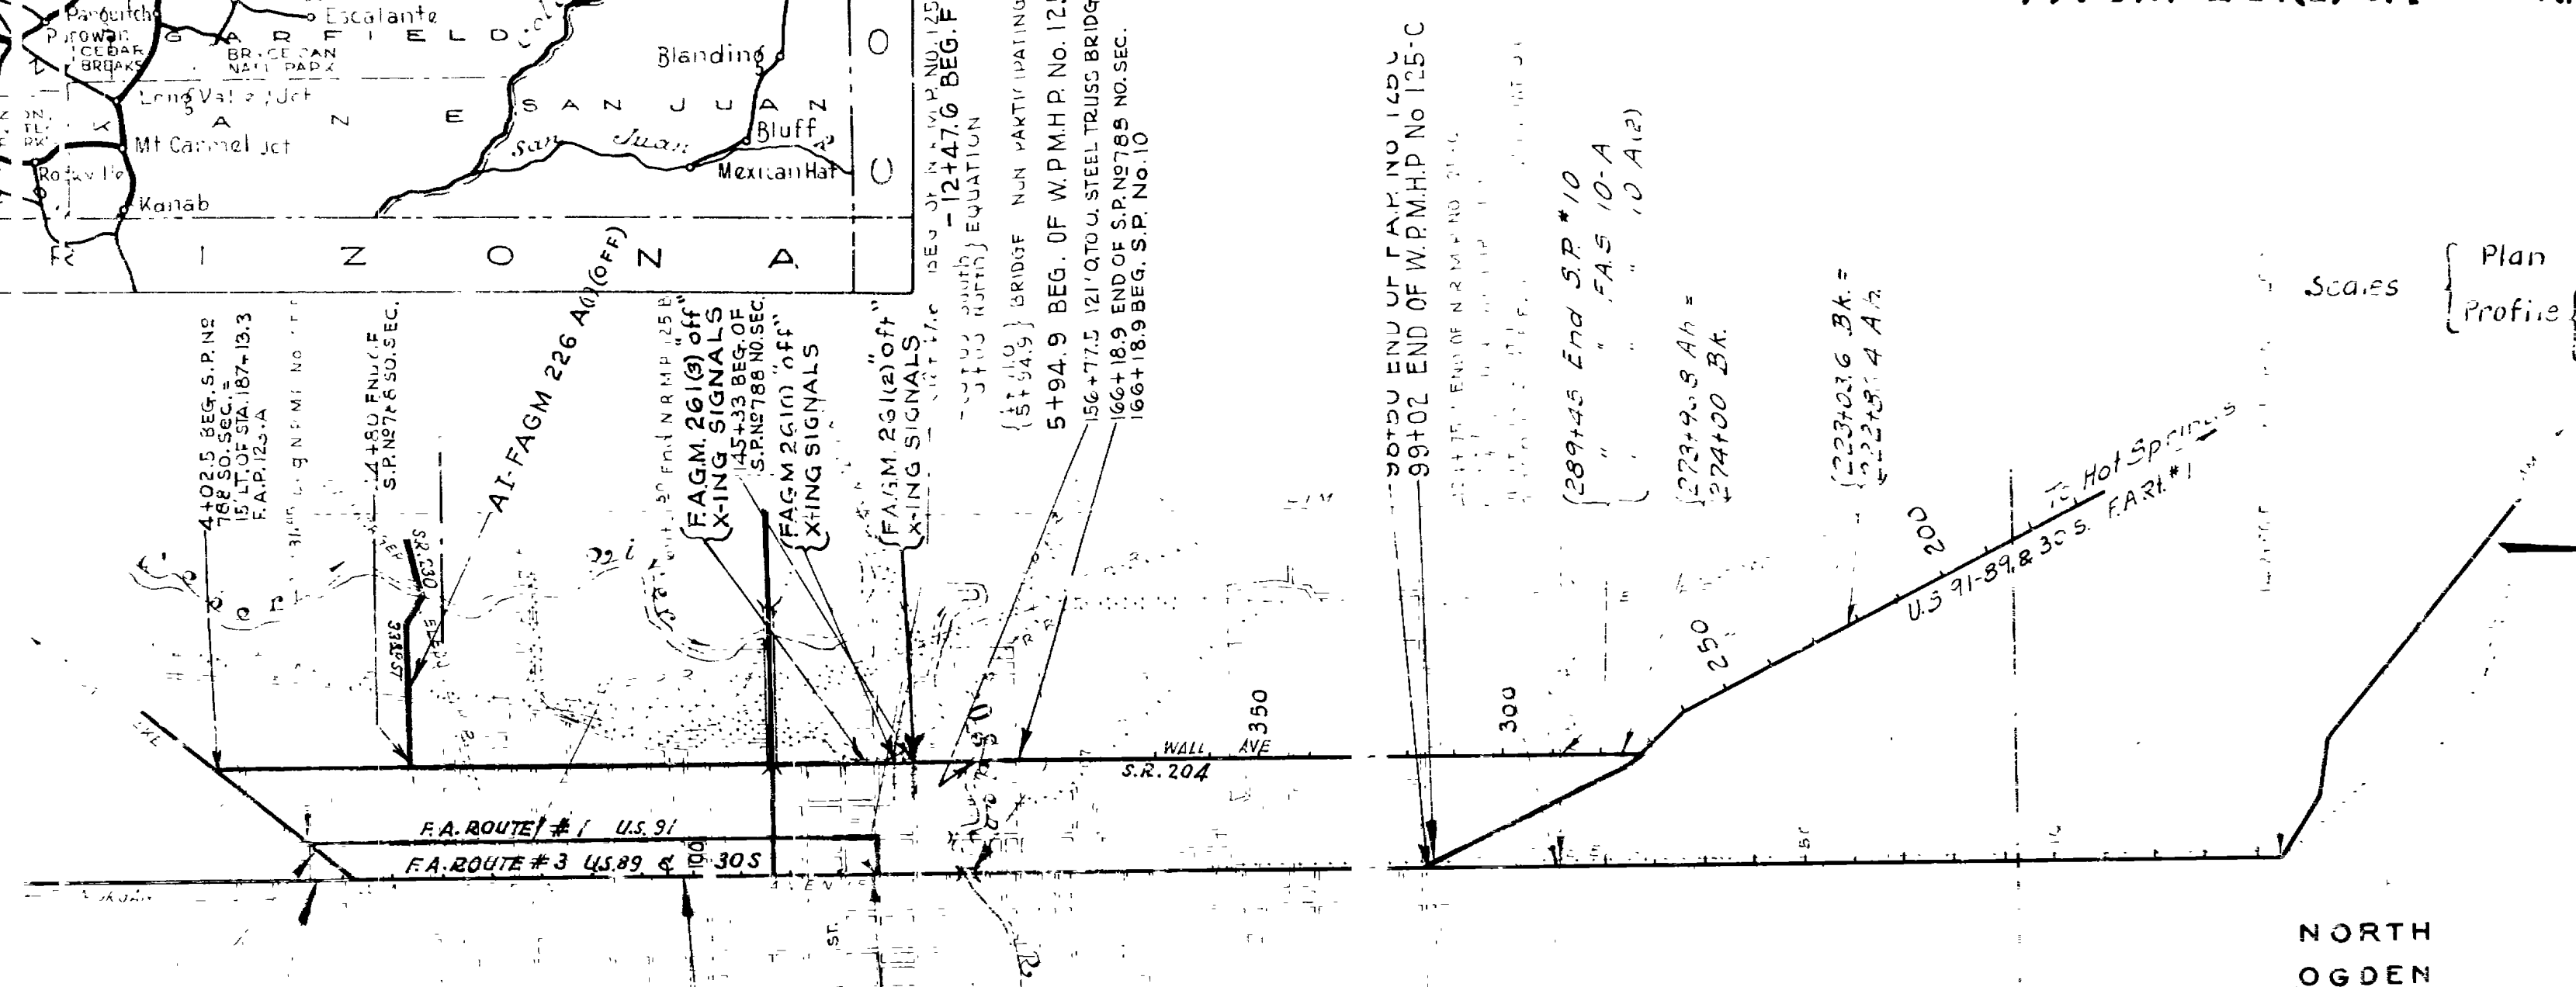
Panguitch
Parowan
CEDAR BREAKS
Escalante
G A R F I E L D
BRYCE CAN NAT'L PARK
Blanding
Long Valley Jct
K A N E
Mt Carmel Jct
S A N J U A N
San Juan
Bluff
Mexican Hat
Rockville
Kanab
A R I Z O N A
O
O
BEG. OF N.R.M.P. No. 125
-12+47.6 BEG. F
South / North } EQUATION
BRIDGE NON PARTICIPATING
5+94.9 BEG. OF W.P.M.H.P. No. 125
156+77.5 121' Q.T.O.U. STEEL TRUSS BRIDGE
166+18.9 END OF S.P. No 788 NO. SEC.
166+18.9 BEG. S.P. No.10
99+02 END OF W.P.M.H.P. No 125-C
4+02.5 BEG. S.P. No 788 So. Sec. = 15' LT. OF STA. 187+13.3 F.A.P. 125-A
14+80 END OF S.P. No 7&8 SO. SEC.
AI-FAGM 226 A(1) (OFF)
F.A.G.M. 261(3) "off" X-ING SIGNALS
145+33 BEG. OF S.P. No 788 NO. SEC.
FAGM 261(1) "off" X-ING SIGNALS
F.A.G.M. 261(2) "off" X-ING SIGNALS
289+45 End S.P. #10
" " F.A.S. 10-A
" " 10 A(2)
273+9_.8 Ah = 274+00 Bk.
223+03.6 Bk. = 222+8_.4 Ah.
Scales { Plan / Profile
To Hot Springs
F.A.R.t. #1
U.S. 91-89, & 30 S.
200
250
300
350
WALL AVE
S.R. 204
F.A. ROUTE # 1 U.S. 91
F.A. ROUTE # 3 U.S. 89 & 30 S
100
NORTH
OGDEN